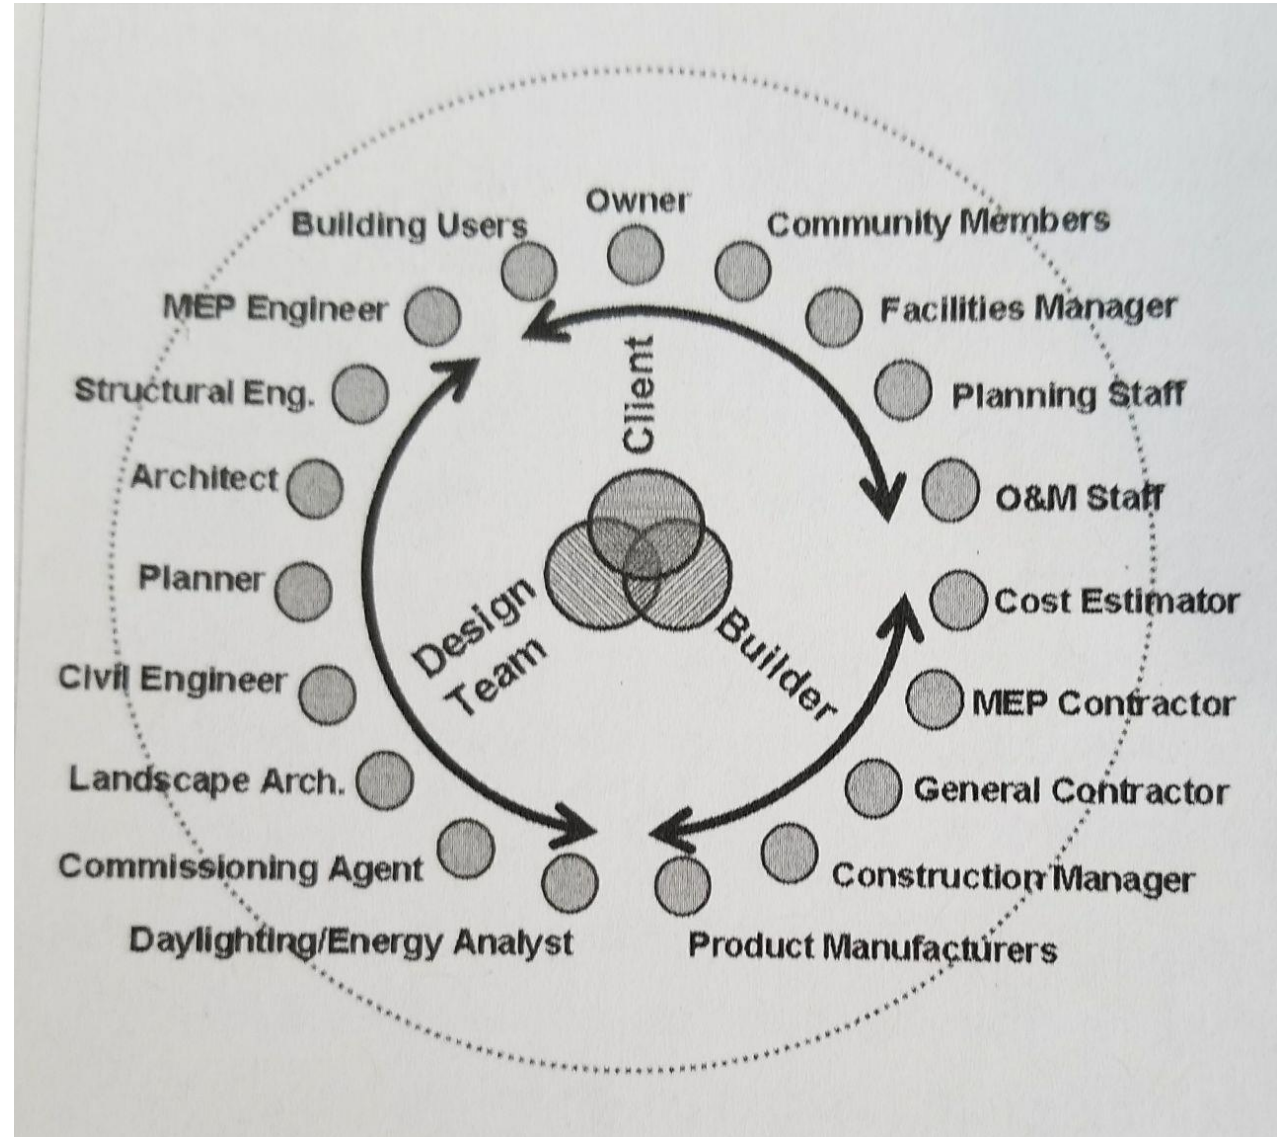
Owner
Building Users
Community Members
MEP Engineer
Facilities Manager
Structural Eng.
Planning Staff
Client
Architect
O&M Staff
Planner
Cost Estimator
Design Team
Builder
Civil Engineer
MEP Contractor
Landscape Arch.
General Contractor
Commissioning Agent
Construction Manager
Daylighting/Energy Analyst
Product Manufacturers